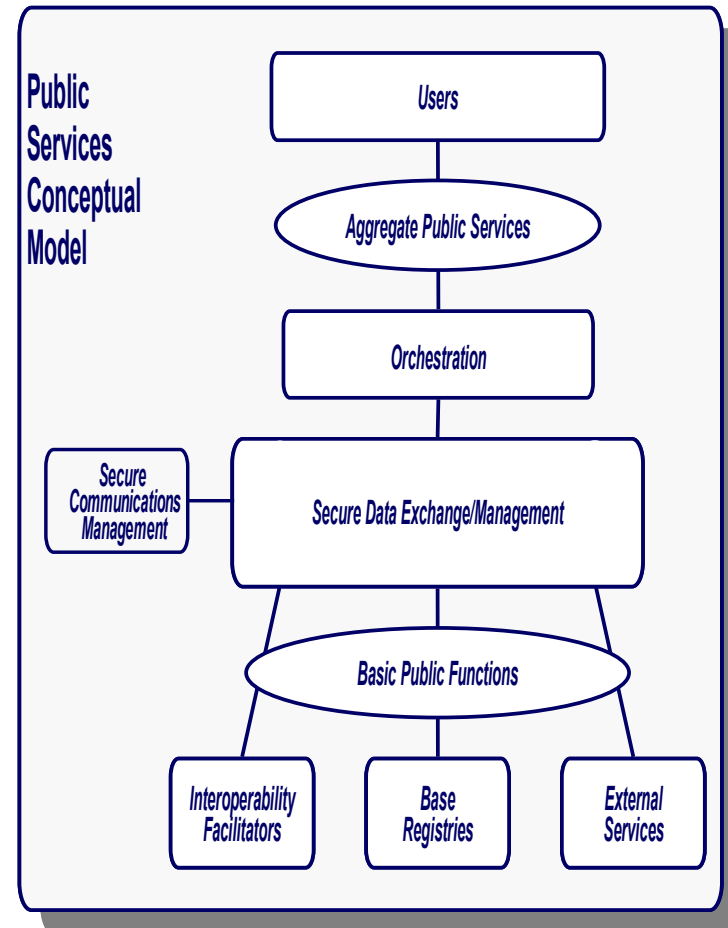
Public Services Conceptual Model

Users

Aggregate Public Services

Orchestration

Secure Communications Management

Secure Data Exchange/Management

Basic Public Functions

Interoperability Facilitators

Base Registries

External Services